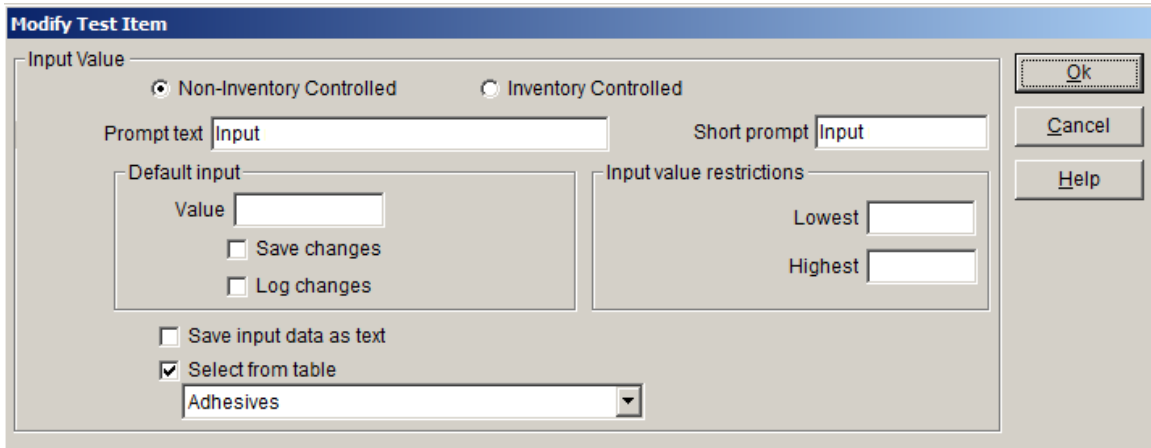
Modify Test Item

Input Value

Non-Inventory Controlled

Inventory Controlled

Prompt text Input

Short prompt Input

Default input

Value

Save changes

Log changes

Input value restrictions

Lowest

Highest

Save input data as text

Select from table

Adhesives

Ok

Cancel

Help